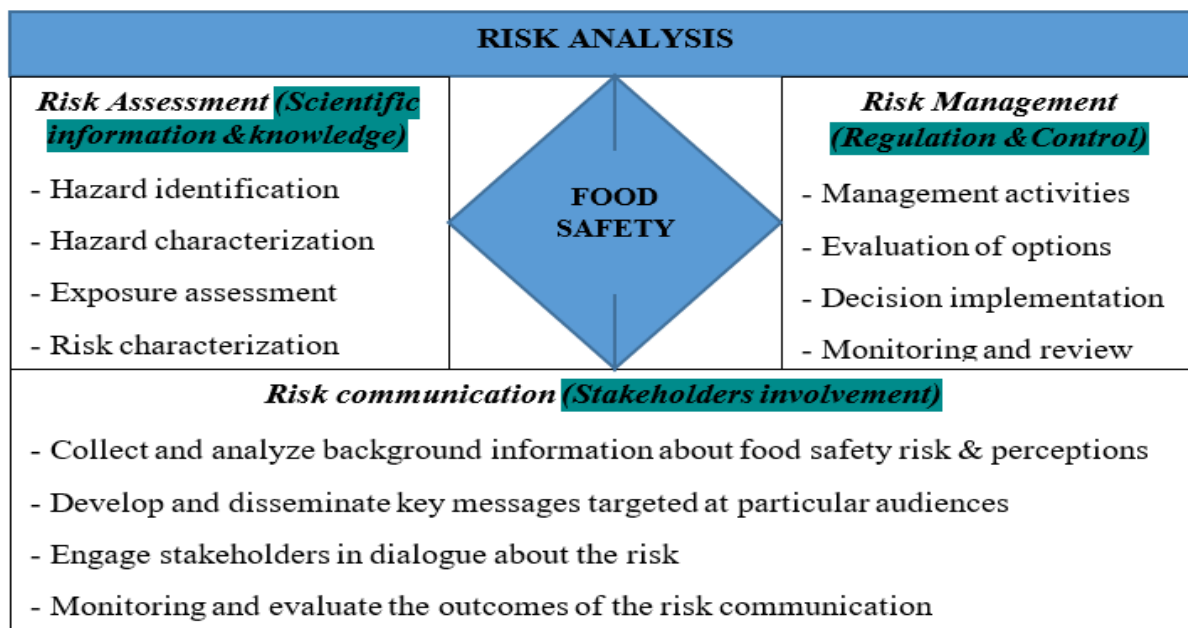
RISK ANALYSIS

Risk Assessment (Scientific information &knowledge)

- Hazard identification
- Hazard characterization
- Exposure assessment
- Risk characterization

FOOD SAFETY

Risk Management (Regulation &Control)

- Management activities
- Evaluation of options
- Decision implementation
- Monitoring and review

Risk communication (Stakeholders involvement)

- Collect and analyze background information about food safety risk & perceptions
- Develop and disseminate key messages targeted at particular audiences
- Engage stakeholders in dialogue about the risk
- Monitoring and evaluate the outcomes of the risk communication